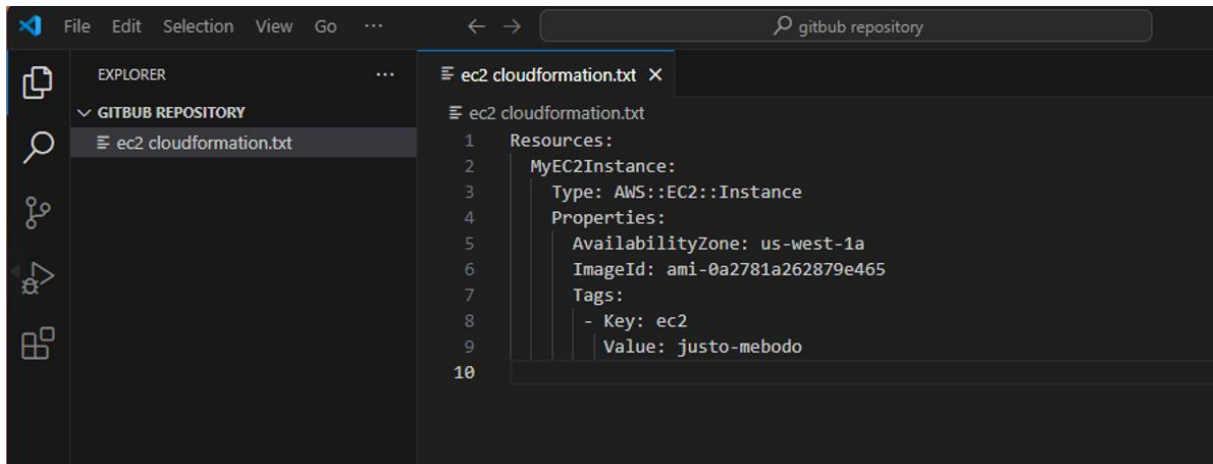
File Edit Selection View Go ···

gitbub repository

EXPLORER ···

GITBUB REPOSITORY

ec2 cloudformation.txt

ec2 cloudformation.txt ×

ec2 cloudformation.txt

1 Resources:
2 MyEC2Instance:
3 Type: AWS::EC2::Instance
4 Properties:
5 AvailabilityZone: us-west-1a
6 ImageId: ami-0a2781a262879e465
7 Tags:
8 - Key: ec2
9 Value: justo-mebodo
10